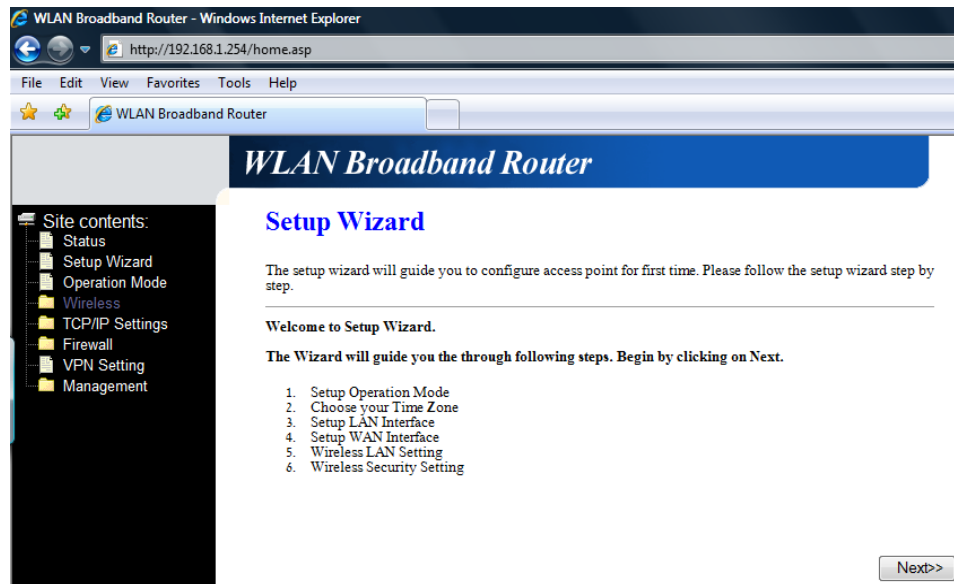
WLAN Broadband Router - Windows Internet Explorer

http://192.168.1.254/home.asp

File Edit View Favorites Tools Help

WLAN Broadband Router

WLAN Broadband Router

Site contents:
Status
Setup Wizard
Operation Mode
Wireless
TCP/IP Settings
Firewall
VPN Setting
Management

Setup Wizard

The setup wizard will guide you to configure access point for first time. Please follow the setup wizard step by step.

Welcome to Setup Wizard.

The Wizard will guide you the through following steps. Begin by clicking on Next.

1. Setup Operation Mode
2. Choose your Time Zone
3. Setup LAN Interface
4. Setup WAN Interface
5. Wireless LAN Setting
6. Wireless Security Setting

Next>>